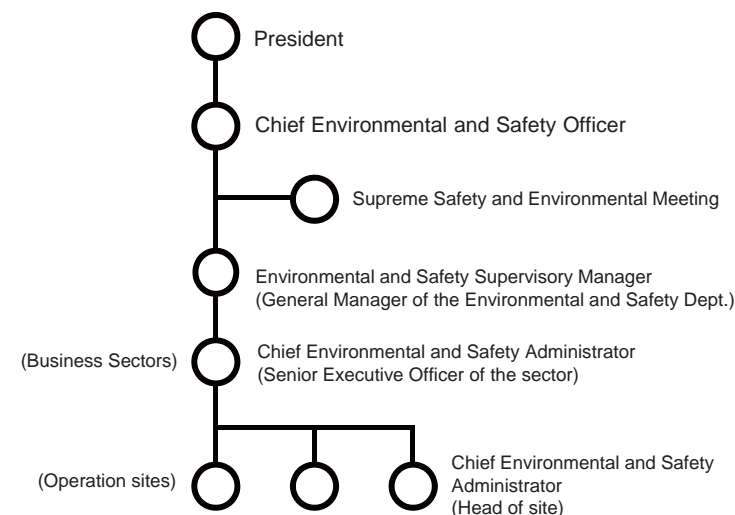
President

Chief Environmental and Safety Officer

Supreme Safety and Environmental Meeting

Environmental and Safety Supervisory Manager
(General Manager of the Environmental and Safety Dept.)

(Business Sectors)

Chief Environmental and Safety Administrator
(Senior Executive Officer of the sector)

(Operation sites)

Chief Environmental and Safety Administrator
(Head of site)